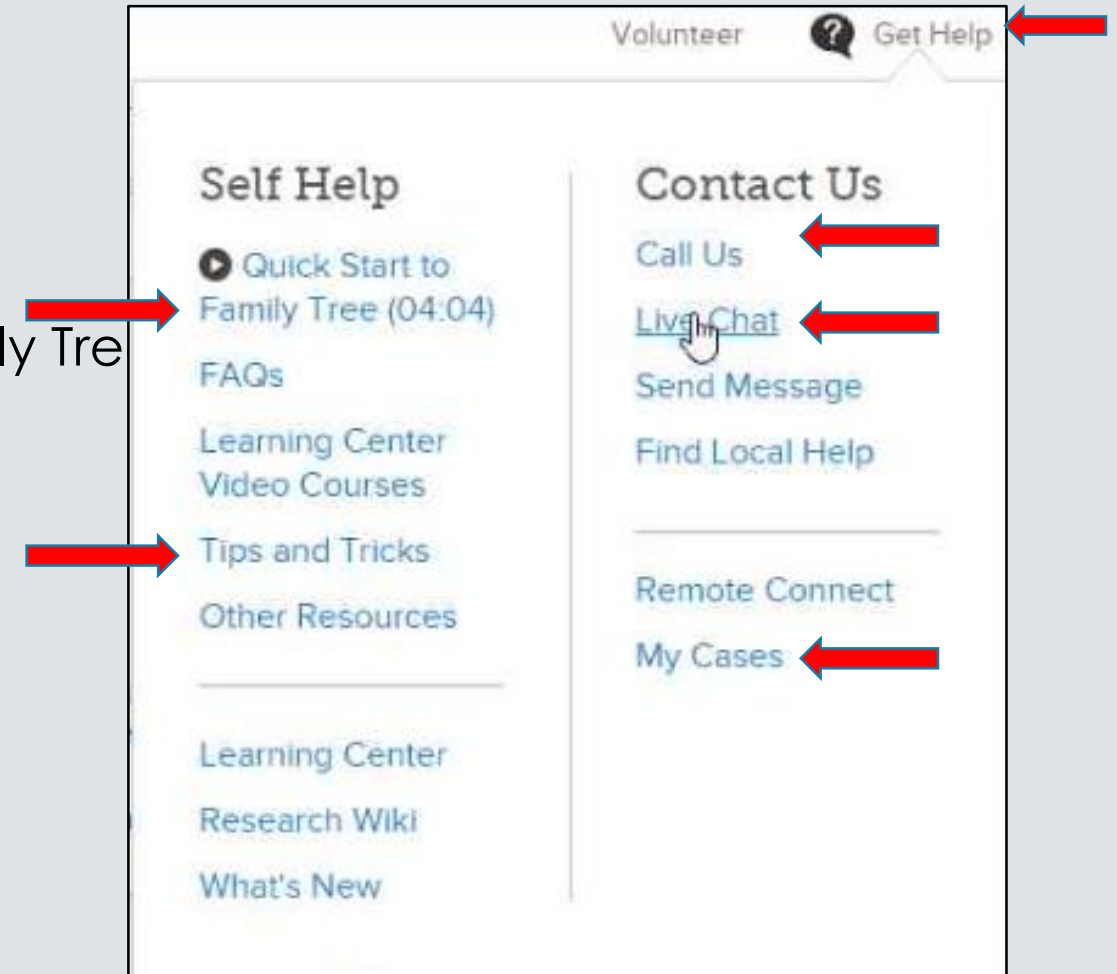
Volunteer Get Help

ly Tre

Self Help

Quick Start to Family Tree (04:04)

FAQs

Learning Center Video Courses

Tips and Tricks

Other Resources

Learning Center

Research Wiki

What's New

Contact Us

Call Us

Live Chat

Send Message

Find Local Help

Remote Connect

My Cases